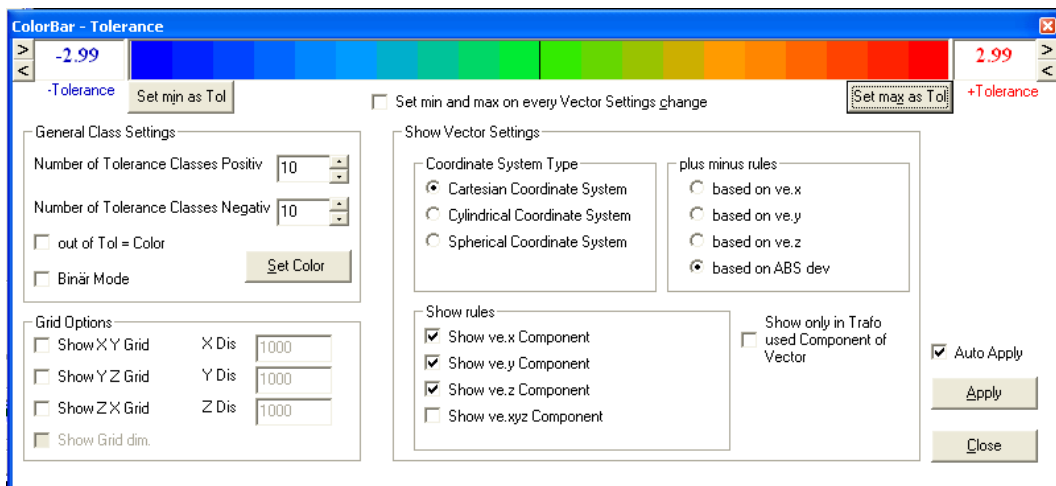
ColorBar - Tolerance

>
<
-2.99
2.99
>
<

-Tolerance
Set min as Tol
Set min and max on every Vector Settings change
Set max as Tol
+Tolerance

General Class Settings
Number of Tolerance Classes Positiv 10
Number of Tolerance Classes Negativ 10
out of Tol = Color
Binär Mode
Set Color

Grid Options
Show X Y Grid X Dis 1000
Show Y Z Grid Y Dis 1000
Show Z X Grid Z Dis 1000
Show Grid dim.

Show Vector Settings
Coordinate System Type
Cartesian Coordinate System
Cylindrical Coordinate System
Spherical Coordinate System

plus minus rules
based on ve.x
based on ve.y
based on ve.z
based on ABS dev

Show rules
Show ve.x Component
Show ve.y Component
Show ve.z Component
Show ve.xyz Component

Show only in Trafo used Component of Vector

Auto Apply
Apply
Close